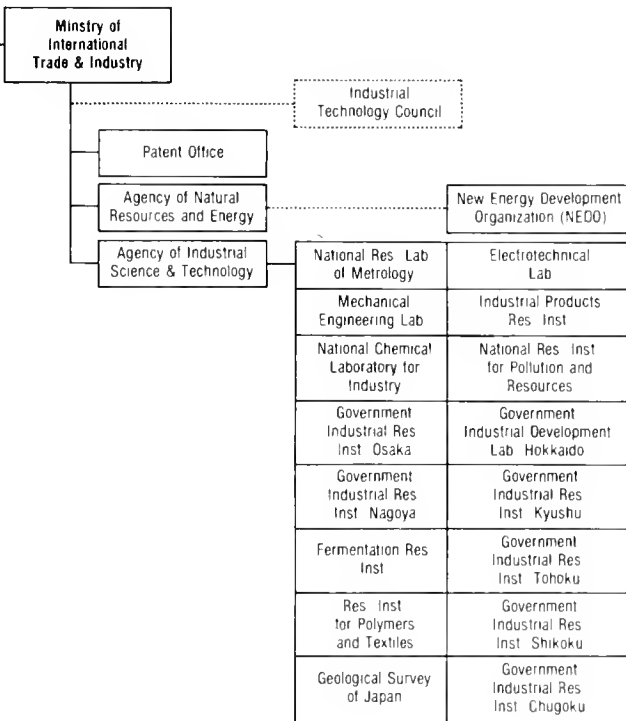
Minstry of International Trade & Industry

Industrial Technology Council

Patent Office

Agency of Natural Resources and Energy

New Energy Development Organization (NEDO)

Agency of Industrial Science & Technology

| | |
|---|---|
| National Res Lab of Metrology | Electrotechnical Lab |
| Mechanical Engineering Lab | Industrial Products Res Inst |
| National Chemical Laboratory for Industry | National Res Inst for Pollution and Resources |
| Government Industrial Res Inst Osaka | Government Industrial Development Lab Hokkaido |
| Government Industrial Res Inst Nagoya | Government Industrial Res Inst Kyushu |
| Fermentation Res Inst | Government Industrial Res Inst Tohoku |
| Res Inst for Polymers and Textiles | Government Industrial Res Inst Shikoku |
| Geological Survey of Japan | Government Industrial Res Inst Chugoku |